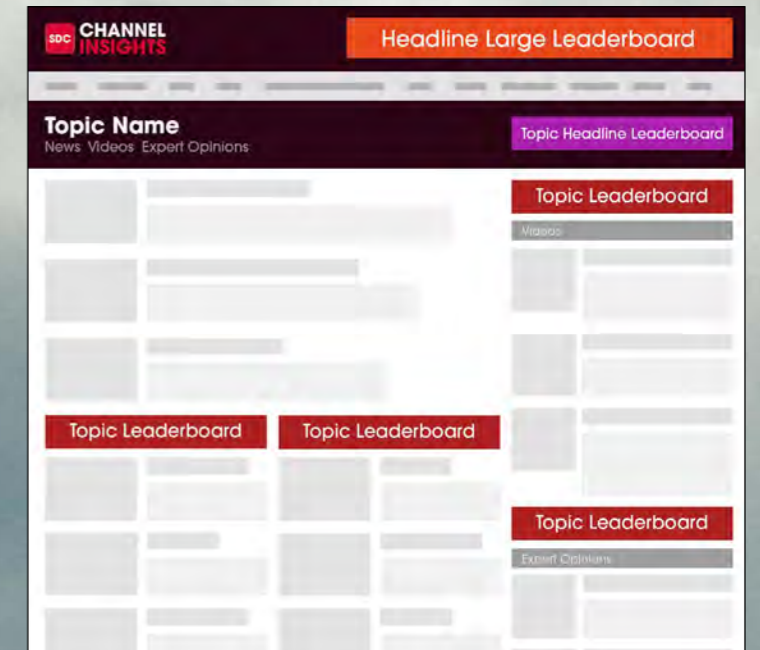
SDC CHANNEL INSIGHTS

Headline Large Leaderboard

Topic Name
News Videos Expert Opinions

Topic Headline Leaderboard

Topic Leaderboard

Videos

Topic Leaderboard

Topic Leaderboard

Topic Leaderboard

Expert Opinions